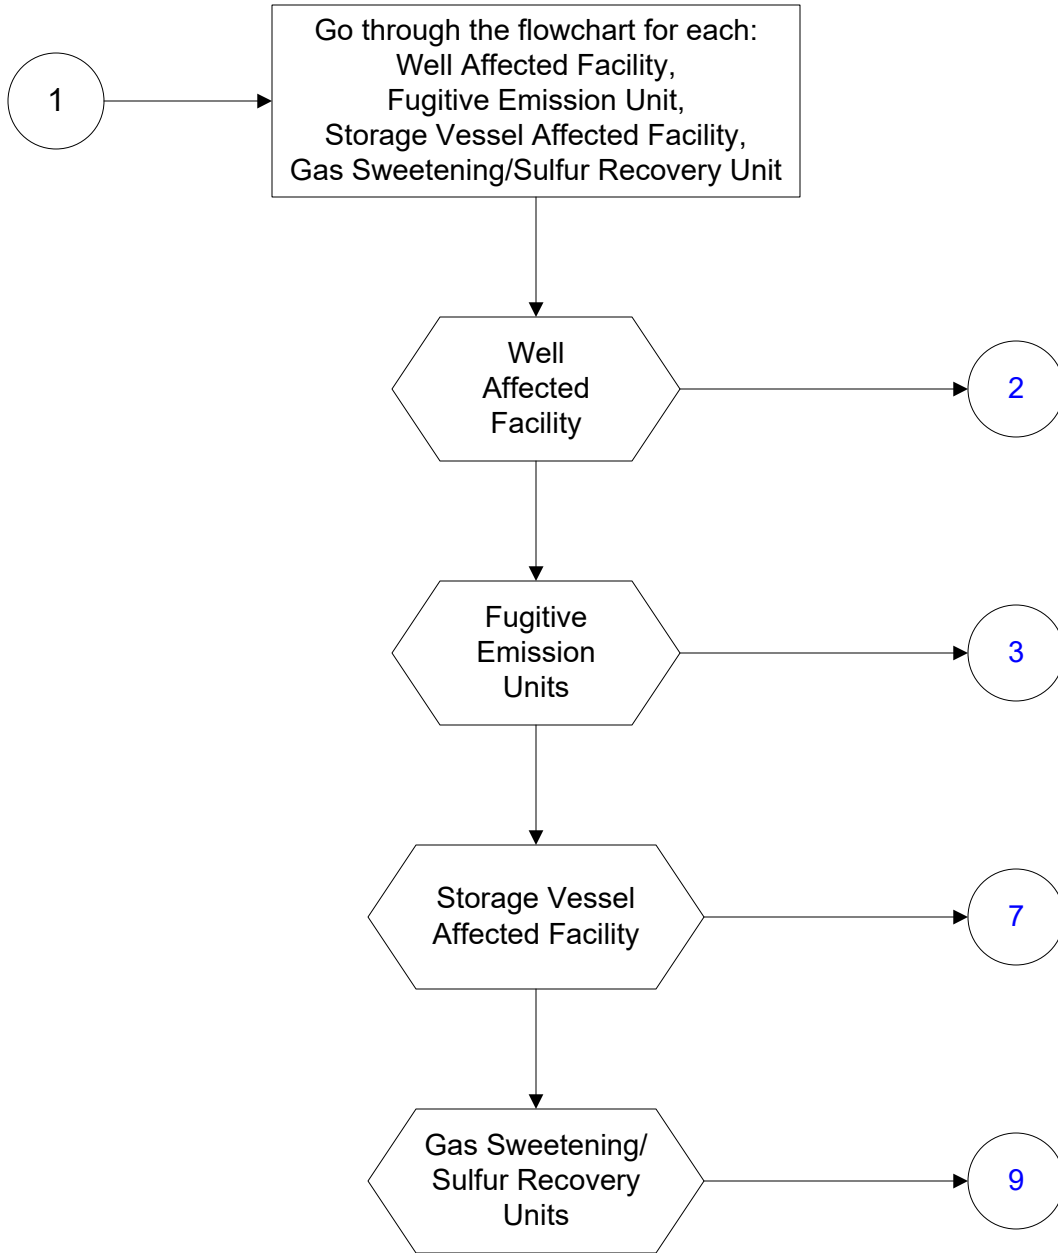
1

Go through the flowchart for each:
Well Affected Facility,
Fugitive Emission Unit,
Storage Vessel Affected Facility,
Gas Sweetening/Sulfur Recovery Unit

Well Affected Facility

2

Fugitive Emission Units

3

Storage Vessel Affected Facility

7

Gas Sweetening/ Sulfur Recovery Units

9